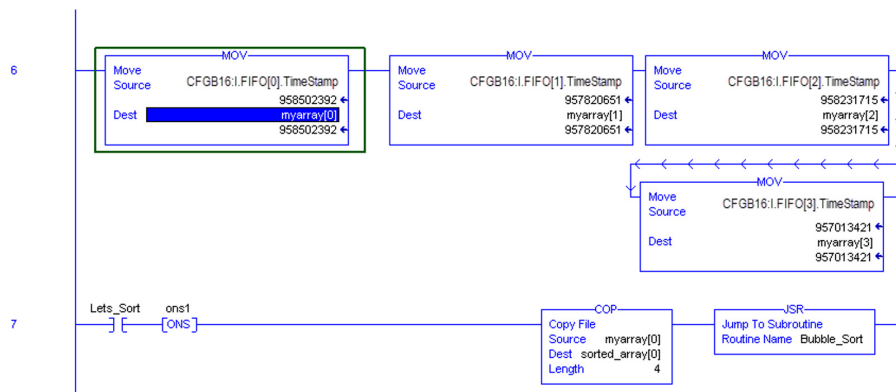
6

MOV
Move
Source CFGB16:I.FIFO[0].TimeStamp
958502392
Dest myarray[0]
958502392

MOV
Move
Source CFGB16:I.FIFO[1].TimeStamp
957820651
Dest myarray[1]
957820651

MOV
Move
Source CFGB16:I.FIFO[2].TimeStamp
958231715
Dest myarray[2]
958231715

MOV
Move
Source CFGB16:I.FIFO[3].TimeStamp
957013421
Dest myarray[3]
957013421

7

Lets_Sort
ons1
ONS

COP
Copy File
Source myarray[0]
Dest sorted_array[0]
Length 4

JSR
Jump To Subroutine
Routine Name Bubble_Sort